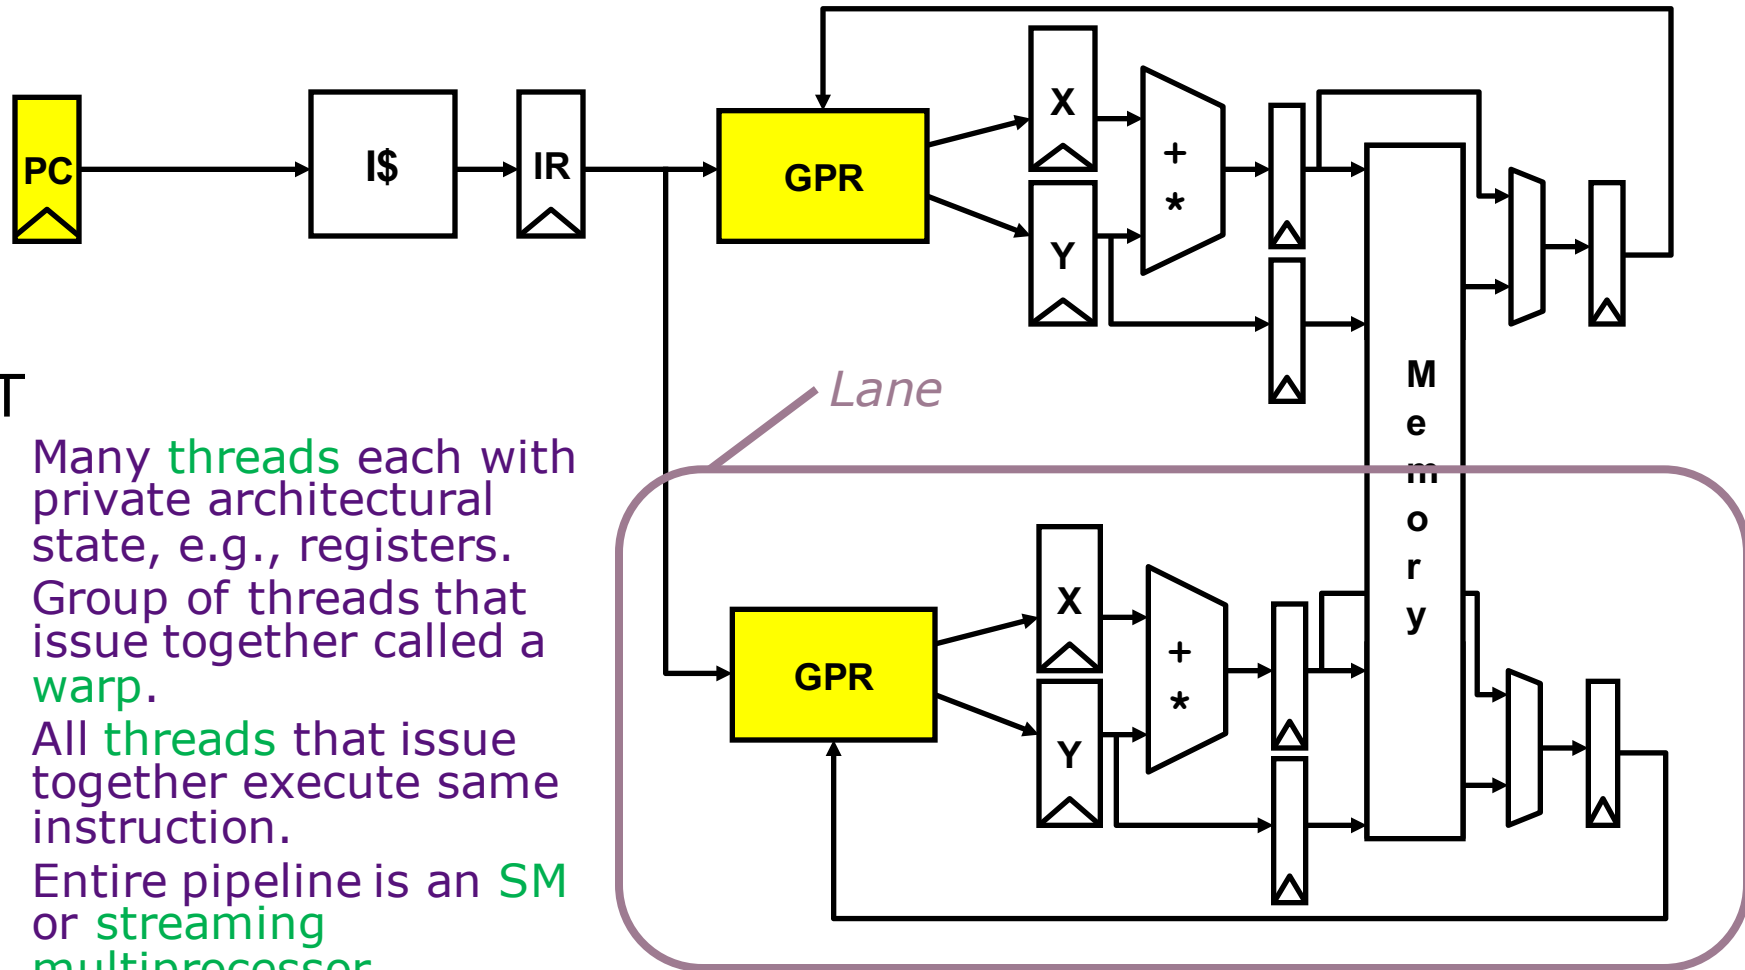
PC

I$

IR

GPR

X

Y

+
*

Memory

Lane

GPR

X

Y

+
*

T

Many threads each with private architectural state, e.g., registers.

Group of threads that issue together called a warp.

All threads that issue together execute same instruction.

Entire pipeline is an SM or streaming multiprocessor